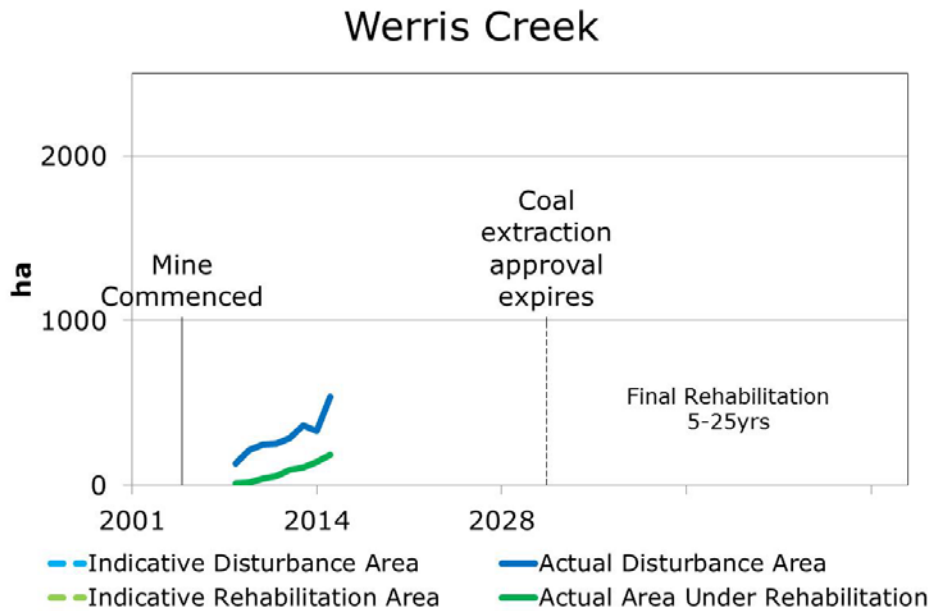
Werris Creek

2000

ha

1000

0

Mine Commenced

Coal extraction approval expires

Final Rehabilitation 5-25yrs

2001

2014

2028

Indicative Disturbance Area

Actual Disturbance Area

Indicative Rehabilitation Area

Actual Area Under Rehabilitation